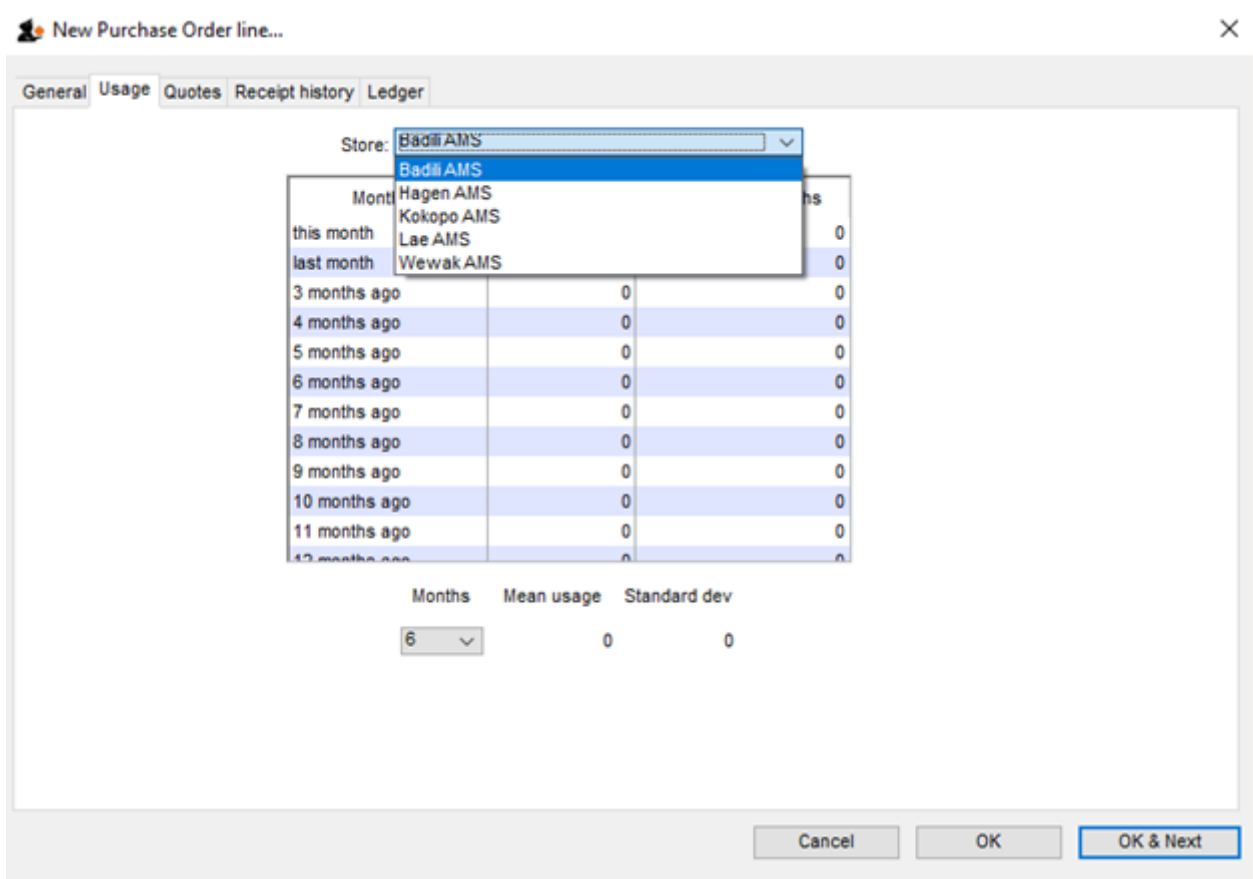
New Purchase Order line...

General | Usage | Quotes | Receipt history | Ledger

Store: Badili AMS

Badili AMS
Hagen AMS
Kokopo AMS
Lae AMS
Wewak AMS

| Mont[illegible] | | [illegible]hs |
|---|---|---|
| this month | | 0 |
| last month | | 0 |
| 3 months ago | 0 | 0 |
| 4 months ago | 0 | 0 |
| 5 months ago | 0 | 0 |
| 6 months ago | 0 | 0 |
| 7 months ago | 0 | 0 |
| 8 months ago | 0 | 0 |
| 9 months ago | 0 | 0 |
| 10 months ago | 0 | 0 |
| 11 months ago | 0 | 0 |
| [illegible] | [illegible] | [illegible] |

Months | Mean usage | Standard dev
6 | 0 | 0

Cancel | OK | OK & Next